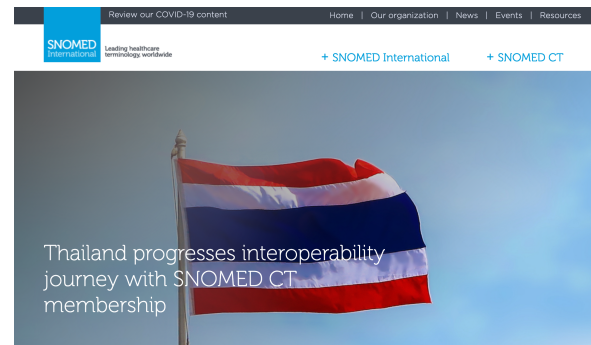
Review our COVID-19 content

Home | Our organization | News | Events | Resources

SNOMED International

Leading healthcare terminology, worldwide

+ SNOMED International

+ SNOMED CT

Thailand progresses interoperability journey with SNOMED CT membership